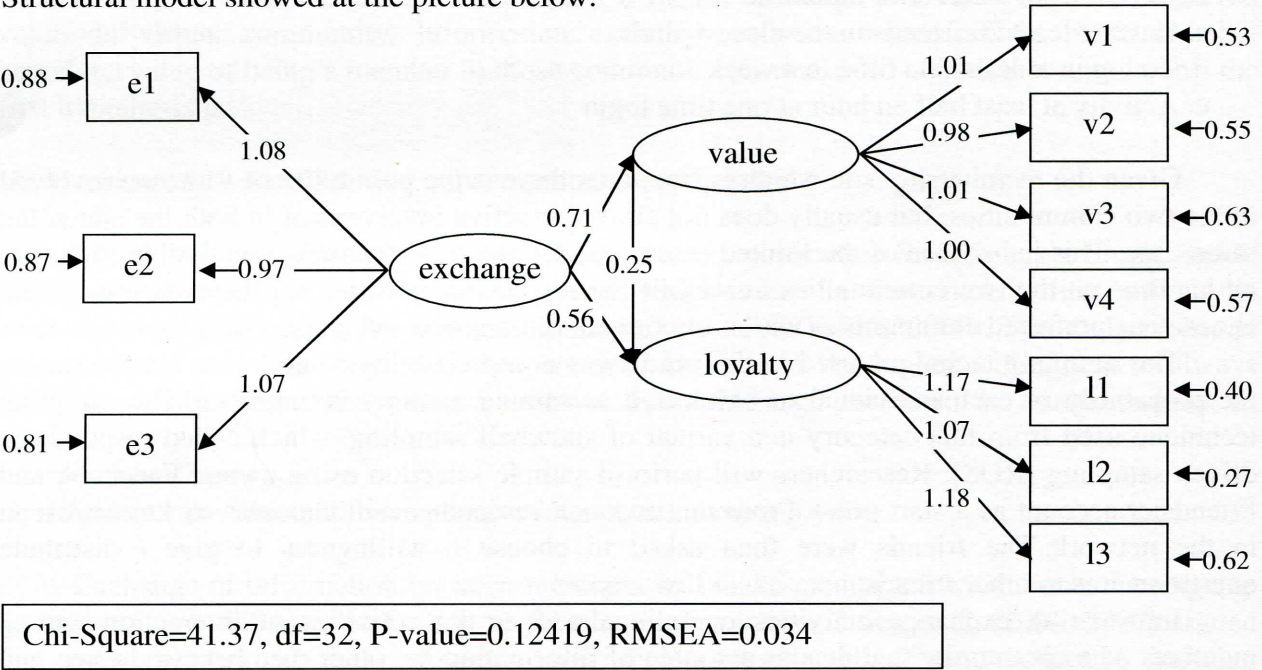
Structural model showed at the picture below:

0.88 → e1

1.08

0.87 → e2 ← 0.97 exchange

1.07

0.81 → e3

0.71

0.25

0.56

value

loyalty

1.01

0.98

1.01

1.00

1.17

1.07

1.18

v1 ← 0.53

v2 ← 0.55

v3 ← 0.63

v4 ← 0.57

l1 ← 0.40

l2 ← 0.27

l3 ← 0.62

Chi-Square=41.37, df=32, P-value=0.12419, RMSEA=0.034